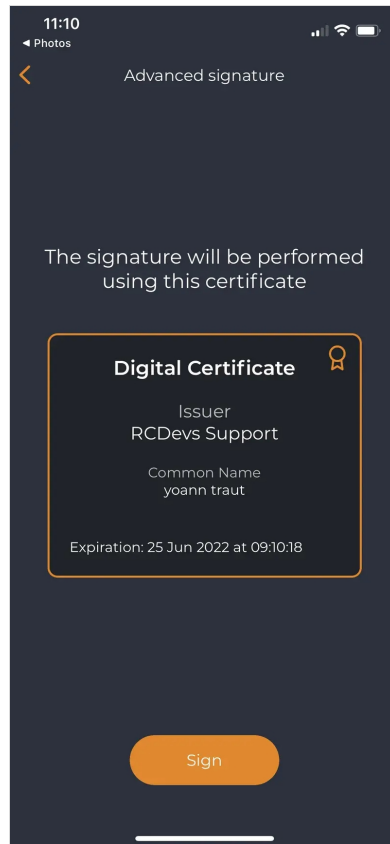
11:10
◀ Photos

Advanced signature

The signature will be performed using this certificate

Digital Certificate

Issuer
RCDevs Support

Common Name
yoann traut

Expiration: 25 Jun 2022 at 09:10:18

Sign